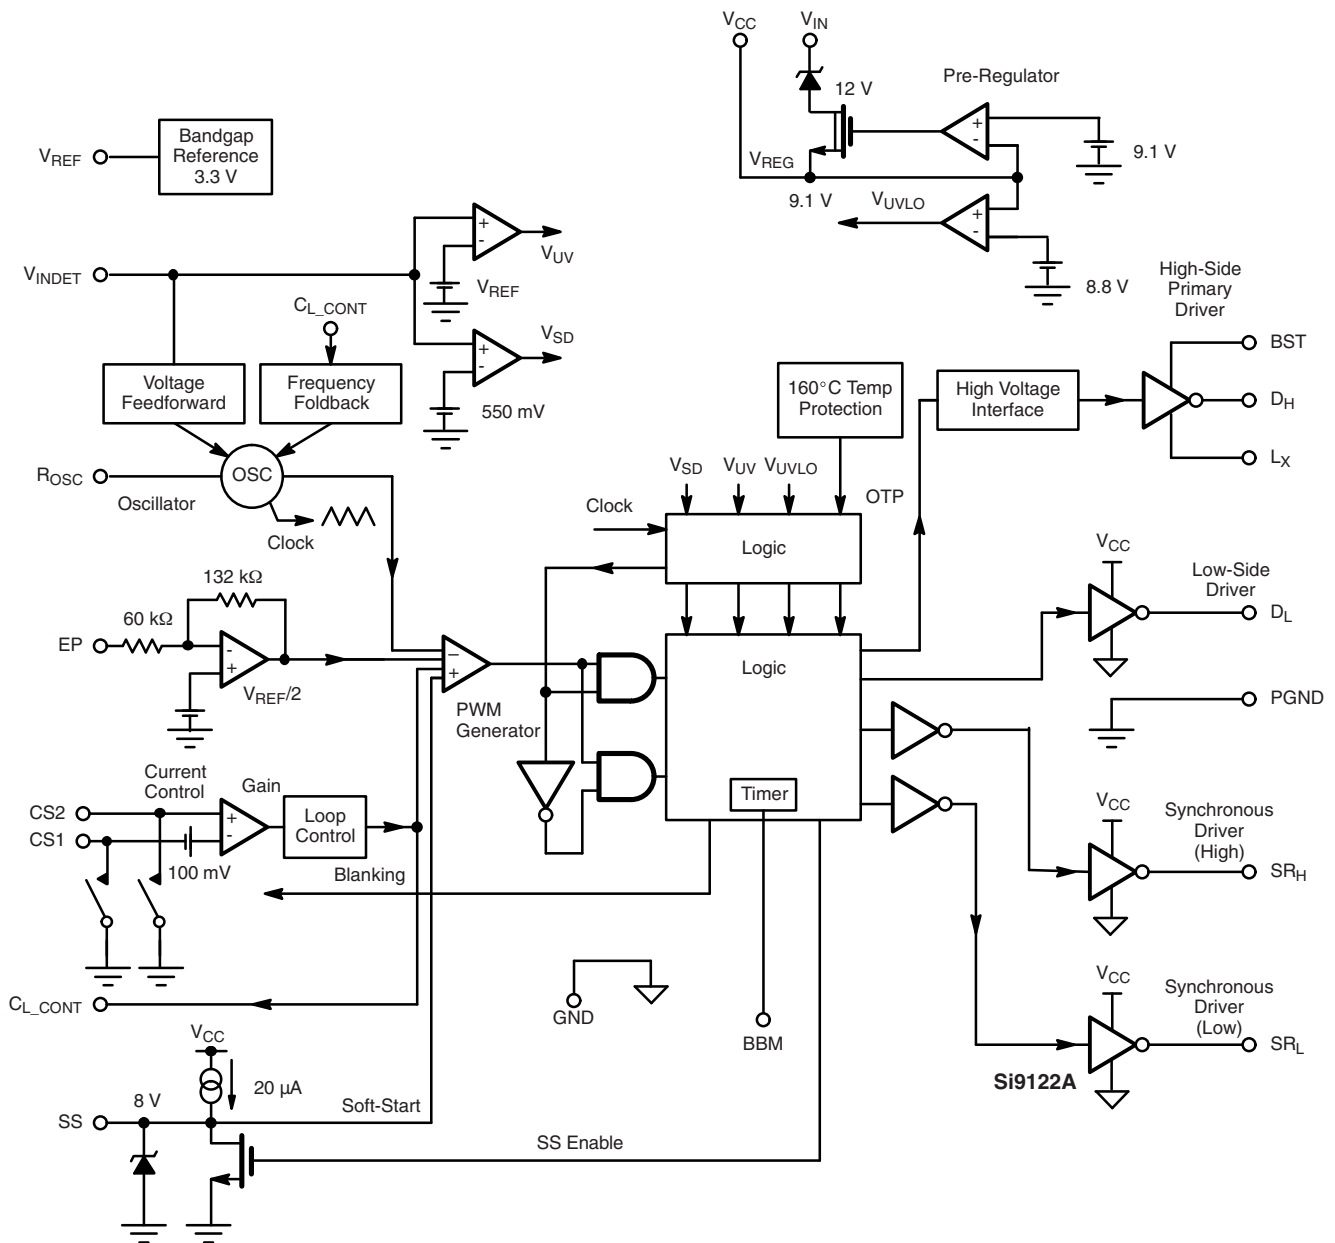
$V_{CC}$

$V_{IN}$

12 V

Pre-Regulator

+

-

$V_{REG}$

9.1 V

9.1 V

$V_{UVLO}$

+

-

8.8 V

Bandgap Reference 3.3 V

$V_{REF}$

+

-

$V_{UV}$

$V_{INDET}$

$V_{REF}$

$C_{L\_CONT}$

+

-

$V_{SD}$

550 mV

High-Side Primary Driver

BST

$D_H$

$L_X$

Voltage Feedforward

Frequency Foldback

160°C Temp Protection

High Voltage Interface

$R_{OSC}$

OSC

Oscillator

Clock

$V_{SD}$ $V_{UV}$ $V_{UVLO}$

OTP

Clock

Logic

$V_{CC}$

Low-Side Driver

$D_L$

132 kΩ

60 kΩ

EP

-

+

$V_{REF}/2$

−

+

PWM Generator

Logic

PGND

Current Control

Gain

CS2

CS1

+

-

Loop Control

100 mV

Timer

$V_{CC}$

Synchronous Driver (High)

$SR_H$

Blanking

GND

$C_{L\_CONT}$

$V_{CC}$

Synchronous Driver (Low)

$SR_L$

BBM

Si9122A

$V_{CC}$

20 µA

8 V

SS

Soft-Start

SS Enable